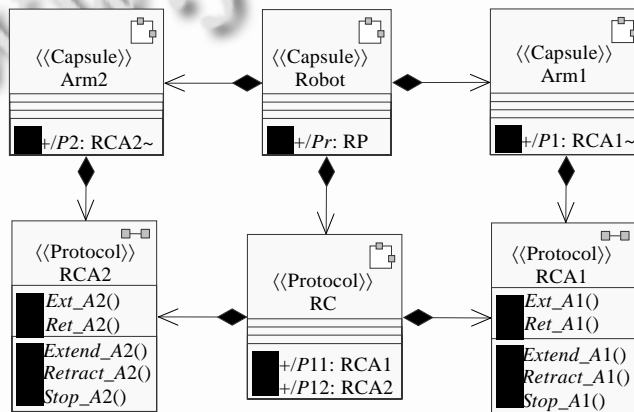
⟨⟨Capsule⟩⟩
Arm2

+/P2: RCA2~

⟨⟨Capsule⟩⟩
Robot

+/Pr: RP

⟨⟨Capsule⟩⟩
Arm1

+/P1: RCA1~

⟨⟨Protocol⟩⟩
RCA2

Ext_A2()
Ret_A2()

Extend_A2()
Retract_A2()
Stop_A2()

⟨⟨Protocol⟩⟩
RC

+/P11: RCA1
+/P12: RCA2

⟨⟨Protocol⟩⟩
RCA1

Ext_A1()
Ret_A1()

Extend_A1()
Retract_A1()
Stop_A1()